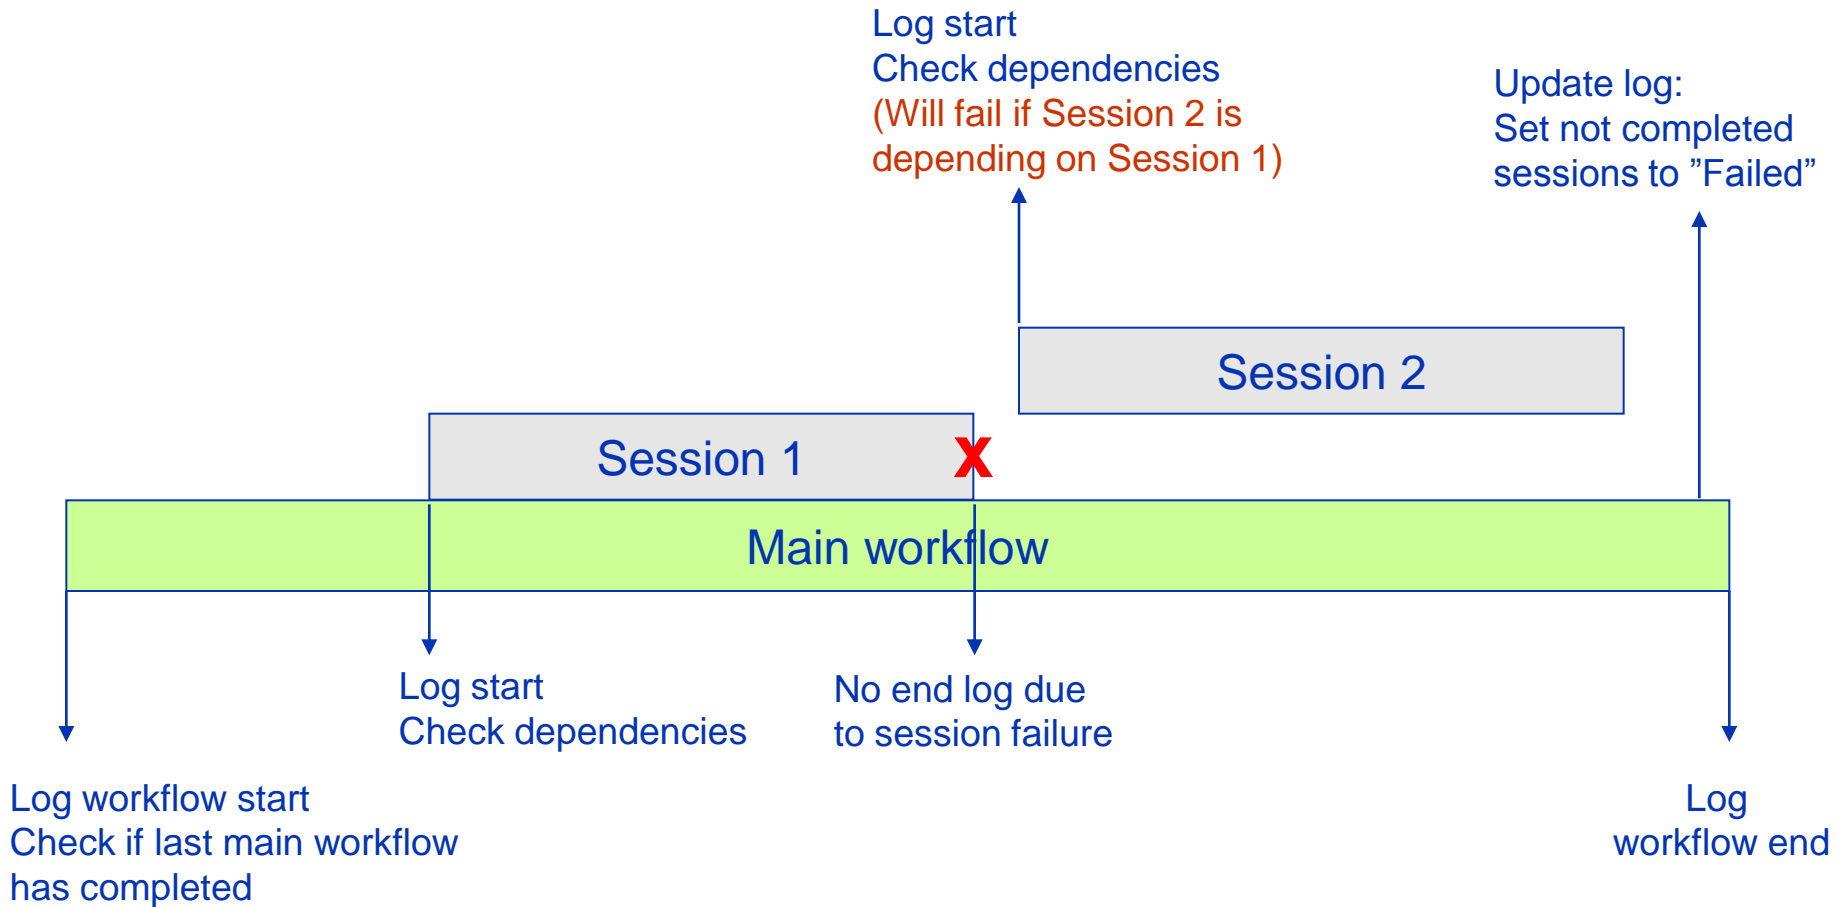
Log start
Check dependencies
(Will fail if Session 2 is depending on Session 1)

Update log:
Set not completed sessions to ”Failed”

Session 2

Session 1

X

Main workflow

Log start
Check dependencies

No end log due to session failure

Log workflow start
Check if last main workflow has completed

Log
workflow end